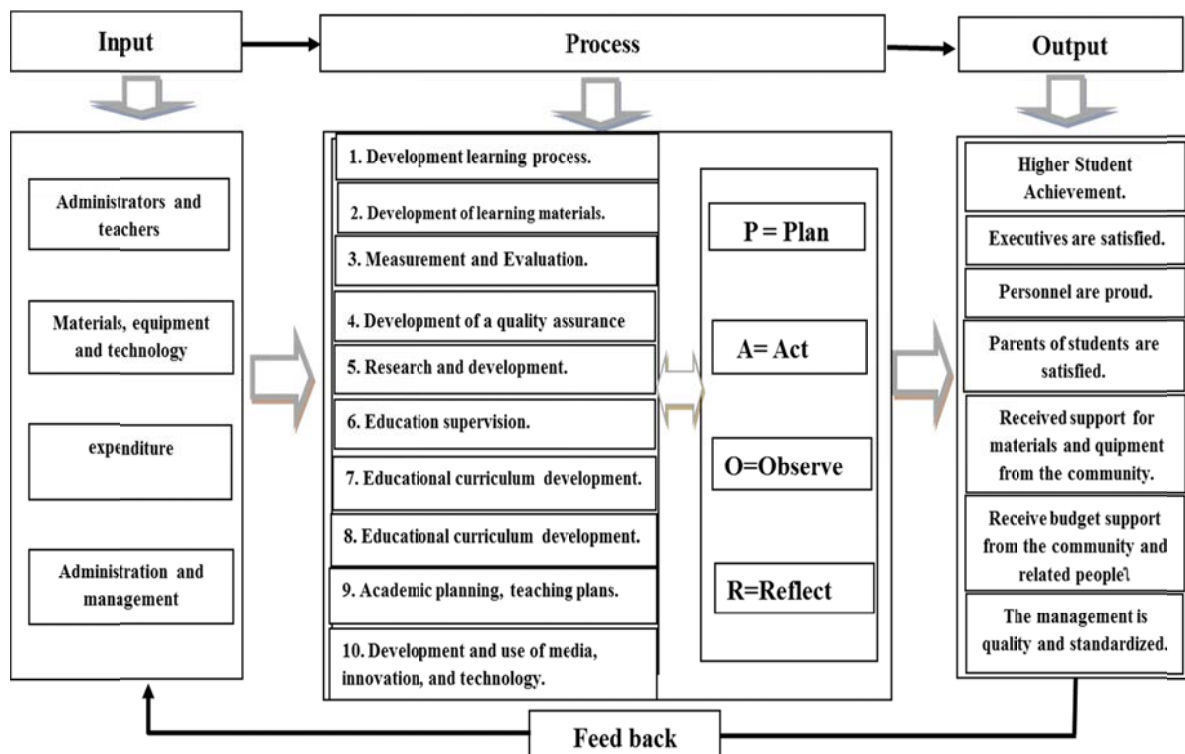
Input

Process

Output

Administrators and teachers

Materials, equipment and technology

expenditure

Administration and management

1. Development learning process.

2. Development of learning materials.

3. Measurement and Evaluation.

4. Development of a quality assurance

5. Research and development.

6. Education supervision.

7. Educational curriculum development.

8. Educational curriculum development.

9. Academic planning, teaching plans.

10. Development and use of media, innovation, and technology.

P = Plan

A= Act

O=Observe

R=Reflect

Higher Student Achievement.

Executives are satisfied.

Personnel are proud.

Parents of students are satisfied.

Received support for materials and quipment from the community.

Receive budget support from the community and related peopel

The management is quality and standardized.

Feed back